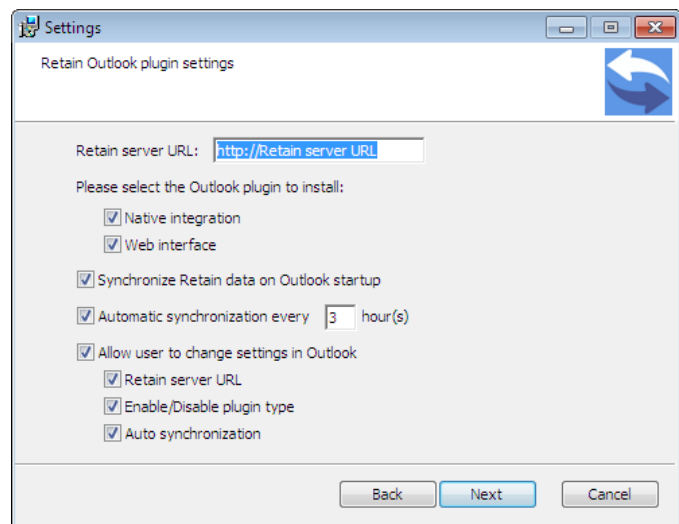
Settings

Retain Outlook plugin settings

Retain server URL: http://Retain server URL

Please select the Outlook plugin to install:

Native integration

Web interface

Synchronize Retain data on Outlook startup

Automatic synchronization every 3 hour(s)

Allow user to change settings in Outlook

Retain server URL

Enable/Disable plugin type

Auto synchronization

Back Next Cancel